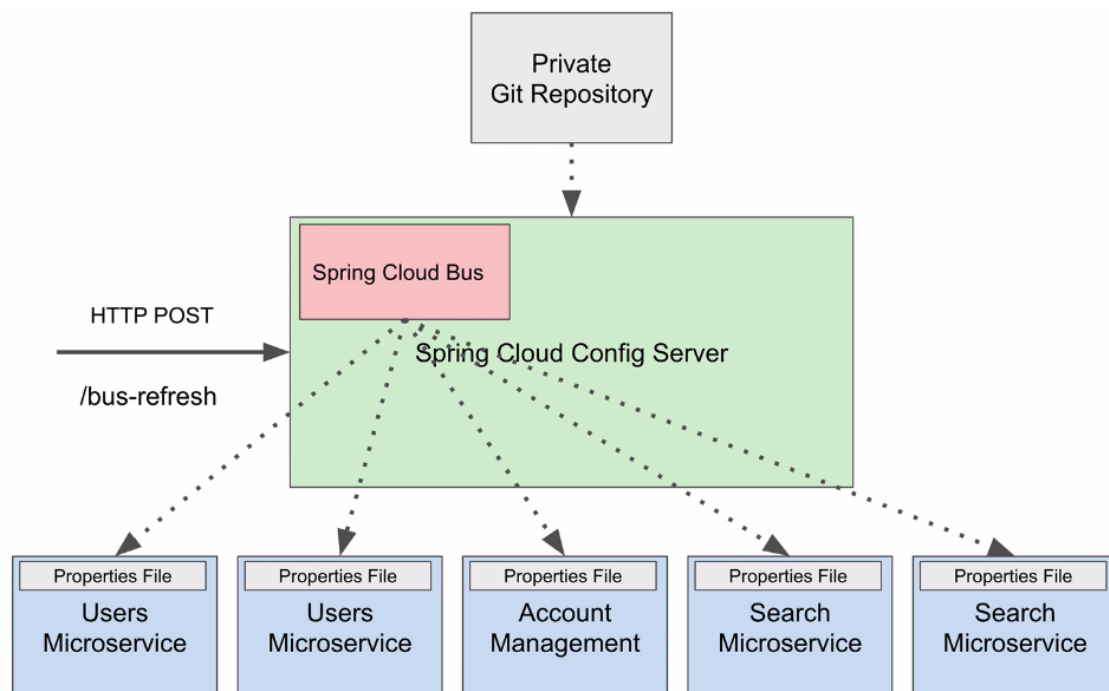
Private Git Repository

Spring Cloud Bus

HTTP POST

/bus-refresh

Spring Cloud Config Server

Properties File
Users Microservice

Properties File
Users Microservice

Properties File
Account Management

Properties File
Search Microservice

Properties File
Search Microservice